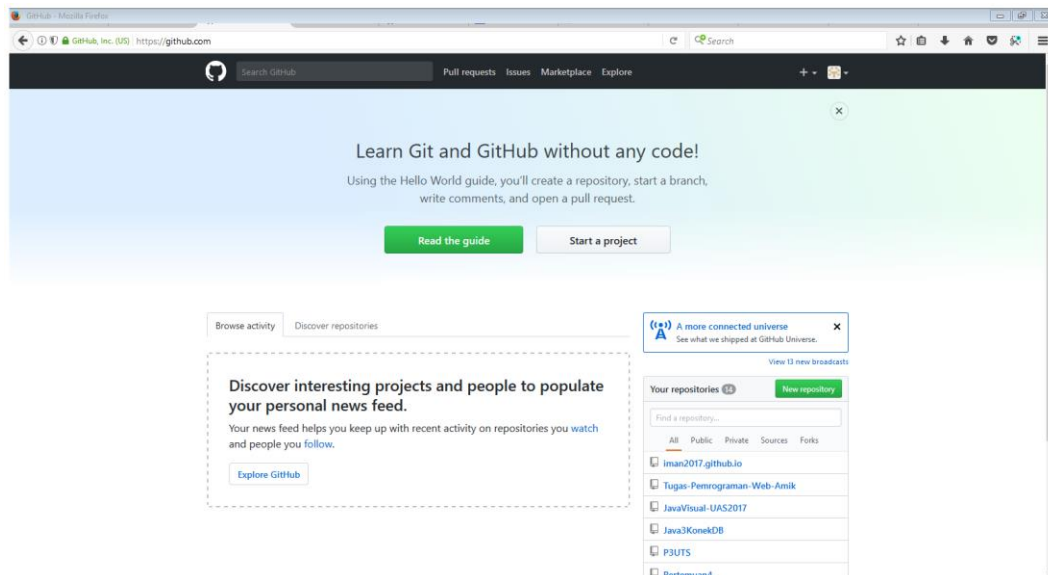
GitHub - Mozilla Firefox

GitHub, Inc. (US) https://github.com

Search

Search GitHub

Pull requests Issues Marketplace Explore

+ ▾

×

Learn Git and GitHub without any code!

Using the Hello World guide, you'll create a repository, start a branch, write comments, and open a pull request.

Read the guide

Start a project

Browse activity

Discover repositories

Discover interesting projects and people to populate your personal news feed.

Your news feed helps you keep up with recent activity on repositories you watch and people you follow.

Explore GitHub

A more connected universe

See what we shipped at GitHub Universe.

×

View 13 new broadcasts

Your repositories 14

New repository

Find a repository...

All Public Private Sources Forks

iman2017.github.io

Tugas-Pemrograman-Web-Amik

JavaVisual-UAS2017

Java3KonekDB

P3UTS

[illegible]